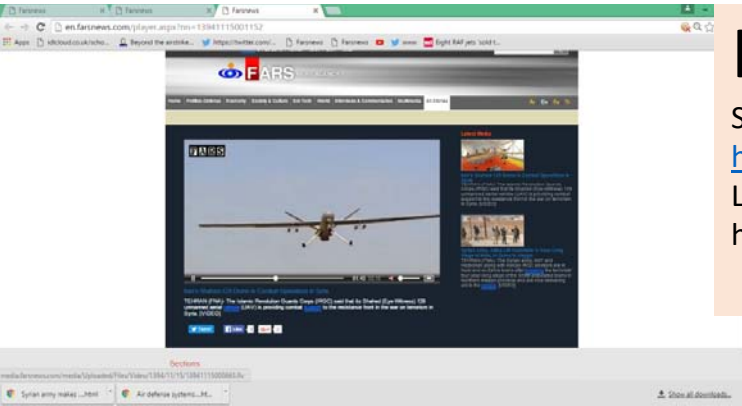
Farsnews
Farsnews
Farsnews
en.farsnews.com/player.aspx?nn=13941115001152
Apps
sllcloud.co.uk/scho...
Beyond the airstrike...
https://twitter.com/...
Farsnews
Farsnews
www
Eight RAF jets 'sold t...
FARS
Home
Politics
Defense
Economy
Society & Culture
Sci-Tech
World
Interviews & Commentaries
Multimedia
Latest Media
Iran's Shahed-129 Drone in Combat Operations in Syria
TEHRAN (FNA)- The Islamic Revolution Guards Corps (IRGC) said that its Shahed (Eye-Witness) 129 unmanned aerial vehicle (UAV) is providing combat support to the resistance front in the war on terrorism in Syria (VIDEO)
Tweet
Like
S
h
L
h
media.farsnews.com/media/Uploaded/Files/Video/1394/11/15/13941115000883.flv
Sections
Syrian army makes ....html
Air defense systems....ht...
Show all downloads...